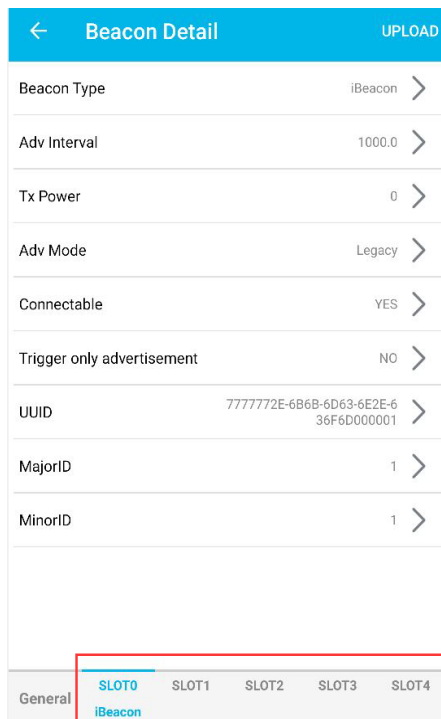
← Beacon Detail UPLOAD

Beacon Type iBeacon >

Adv Interval 1000.0 >

Tx Power 0 >

Adv Mode Legacy >

Connectable YES >

Trigger only advertisement NO >

UUID 7777772E-6B6B-6D63-6E2E-636F6D000001 >

MajorID 1 >

MinorID 1 >

General SLOT0 iBeacon SLOT1 SLOT2 SLOT3 SLOT4